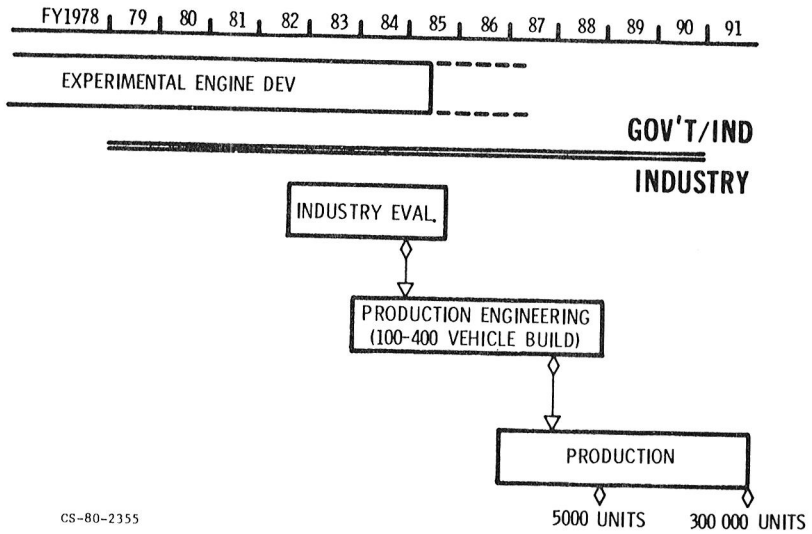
FY1978 79 80 81 82 83 84 85 86 87 88 89 90 91

EXPERIMENTAL ENGINE DEV

GOV'T/IND

INDUSTRY

INDUSTRY EVAL.

PRODUCTION ENGINEERING (100-400 VEHICLE BUILD)

PRODUCTION

CS-80-2355

5000 UNITS

300 000 UNITS